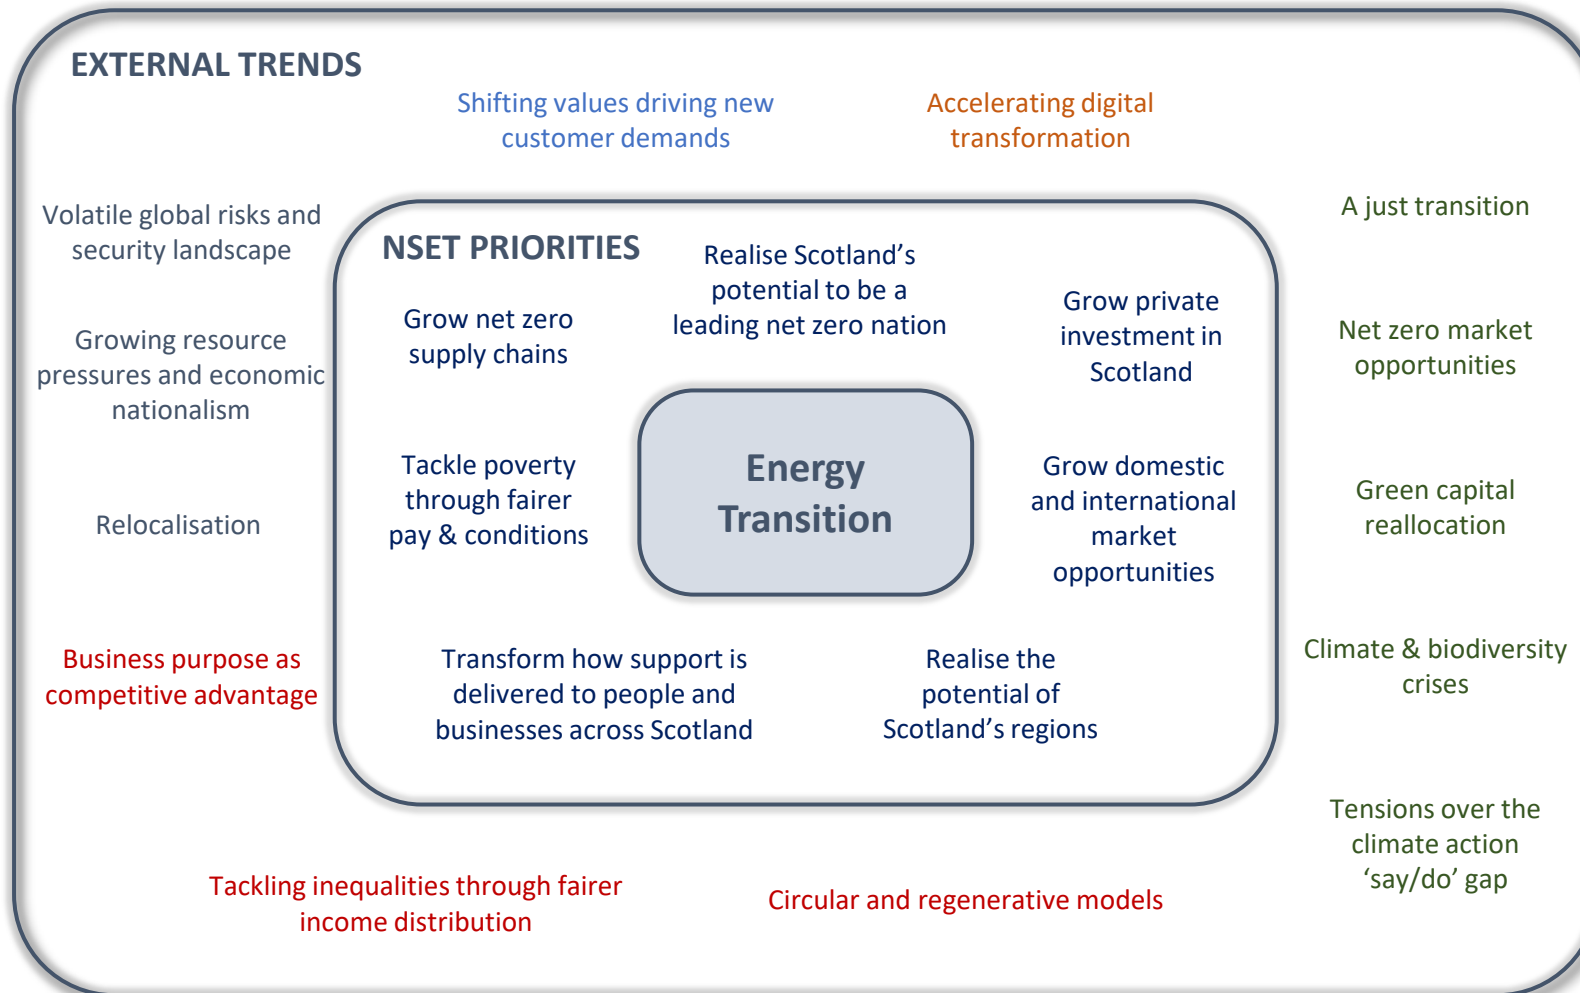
EXTERNAL TRENDS

Shifting values driving new customer demands

Accelerating digital transformation

Volatile global risks and security landscape

A just transition

NSET PRIORITIES

Realise Scotland's potential to be a leading net zero nation

Grow net zero supply chains

Grow private investment in Scotland

Growing resource pressures and economic nationalism

Net zero market opportunities

Energy Transition

Tackle poverty through fairer pay & conditions

Grow domestic and international market opportunities

Relocalisation

Green capital reallocation

Business purpose as competitive advantage

Transform how support is delivered to people and businesses across Scotland

Realise the potential of Scotland's regions

Climate & biodiversity crises

Tensions over the climate action 'say/do' gap

Tackling inequalities through fairer income distribution

Circular and regenerative models